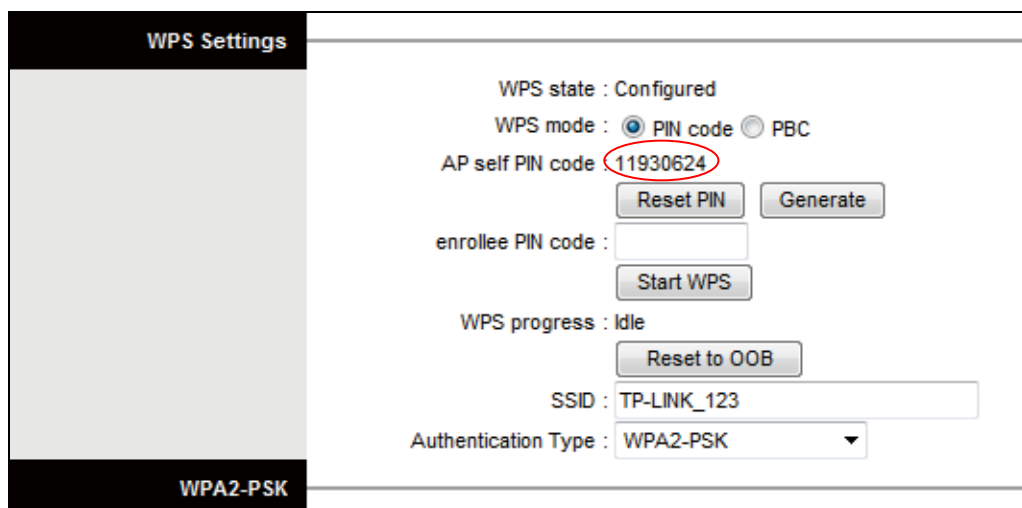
WPS Settings

WPS state : Configured
WPS mode : PIN code PBC
AP self PIN code : 11930624
Reset PIN Generate
enrollee PIN code :
Start WPS
WPS progress : Idle
Reset to OOB
SSID : TP-LINK_123
Authentication Type : WPA2-PSK

WPA2-PSK